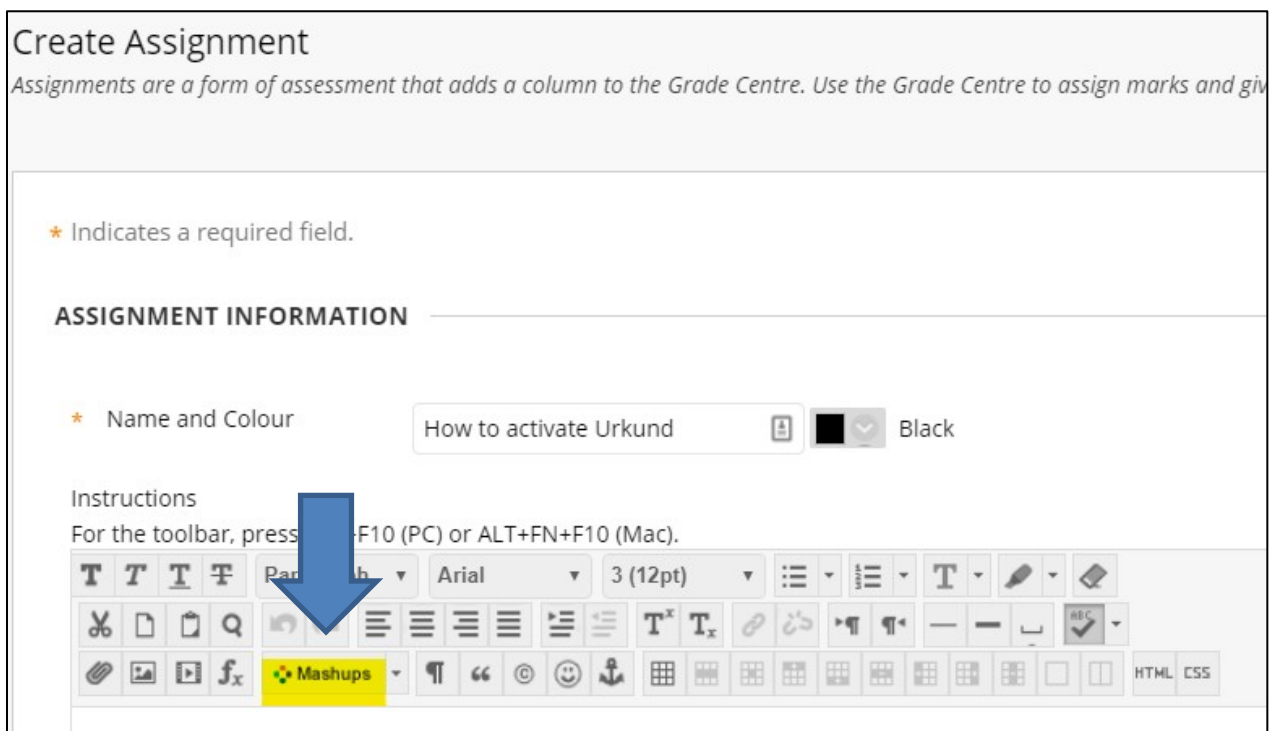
Create Assignment

Assignments are a form of assessment that adds a column to the Grade Centre. Use the Grade Centre to assign marks and giv

* Indicates a required field.

ASSIGNMENT INFORMATION

* Name and Colour

How to activate Urkund

Black

Instructions

For the toolbar, press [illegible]F10 (PC) or ALT+FN+F10 (Mac).

Par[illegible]h

Arial

3 (12pt)

Mashups

HTML CSS